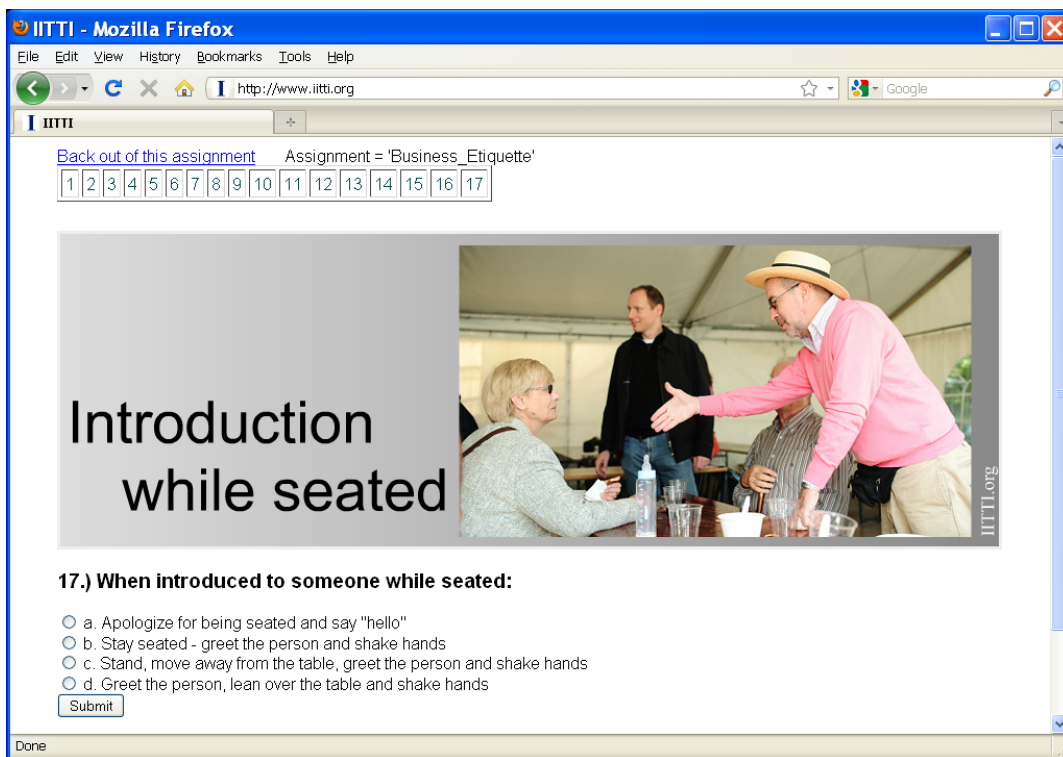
IITTI - Mozilla Firefox

File Edit View History Bookmarks Tools Help

http://www.iitti.org

Google

IITTI

Back out of this assignment Assignment = 'Business_Etiquette'

| 1 | 2 | 3 | 4 | 5 | 6 | 7 | 8 | 9 | 10 | 11 | 12 | 13 | 14 | 15 | 16 | 17 |
|---|---|---|---|---|---|---|---|---|---|---|---|---|---|---|---|---|

Introduction while seated

IITTI.org

17.) When introduced to someone while seated:

a. Apologize for being seated and say "hello"
b. Stay seated - greet the person and shake hands
c. Stand, move away from the table, greet the person and shake hands
d. Greet the person, lean over the table and shake hands

Submit

Done